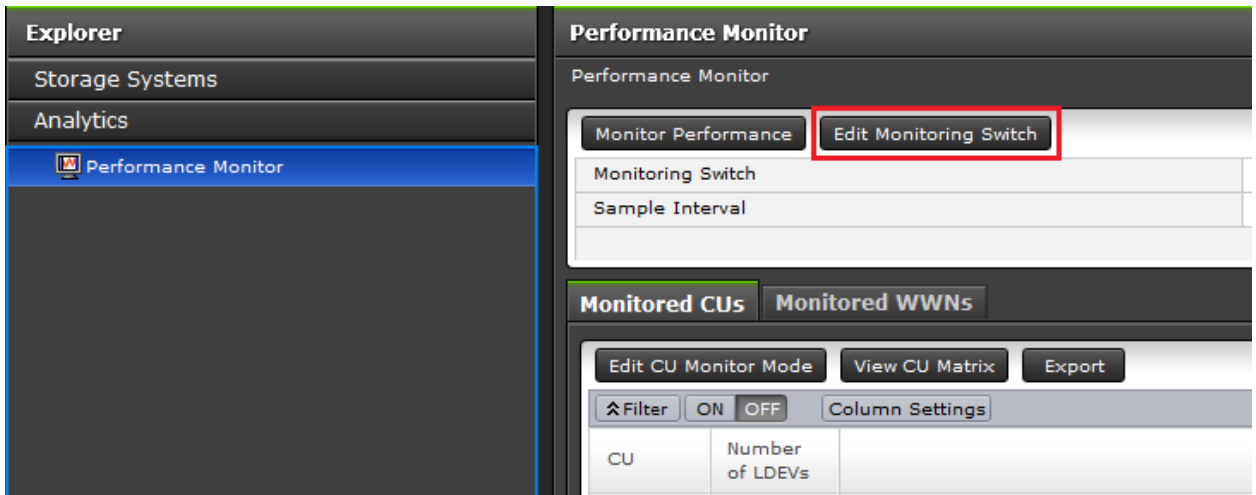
Explorer
Storage Systems
Analytics
Performance Monitor

Performance Monitor
Performance Monitor
Monitor Performance
Edit Monitoring Switch
Monitoring Switch
Sample Interval

Monitored CUs
Monitored WWNs
Edit CU Monitor Mode
View CU Matrix
Export
Filter
ON
OFF
Column Settings

| CU | Number of LDEVs |
|---|---|